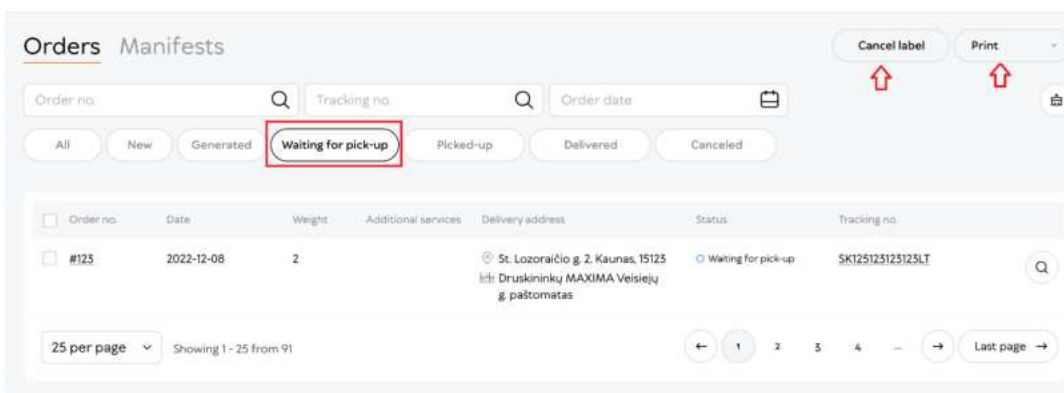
Orders Manifests

Cancel label
Print

Order no.
Tracking no.
Order date

All
New
Generated
Waiting for pick-up
Picked-up
Delivered
Canceled

| Order no. | Date | Weight | Additional services | Delivery address | Status | Tracking no. |
|---|---|---|---|---|---|---|
| #125 | 2022-12-08 | 2 | | St. Lozoraičio g. 2, Kaunas, 15123 Druskininkų MAXIMA Veisiejų g. paštomatas | Waiting for pick-up | SK125123123123LT |

25 per page
Showing 1 - 25 from 91

1 2 3 4 ... Last page